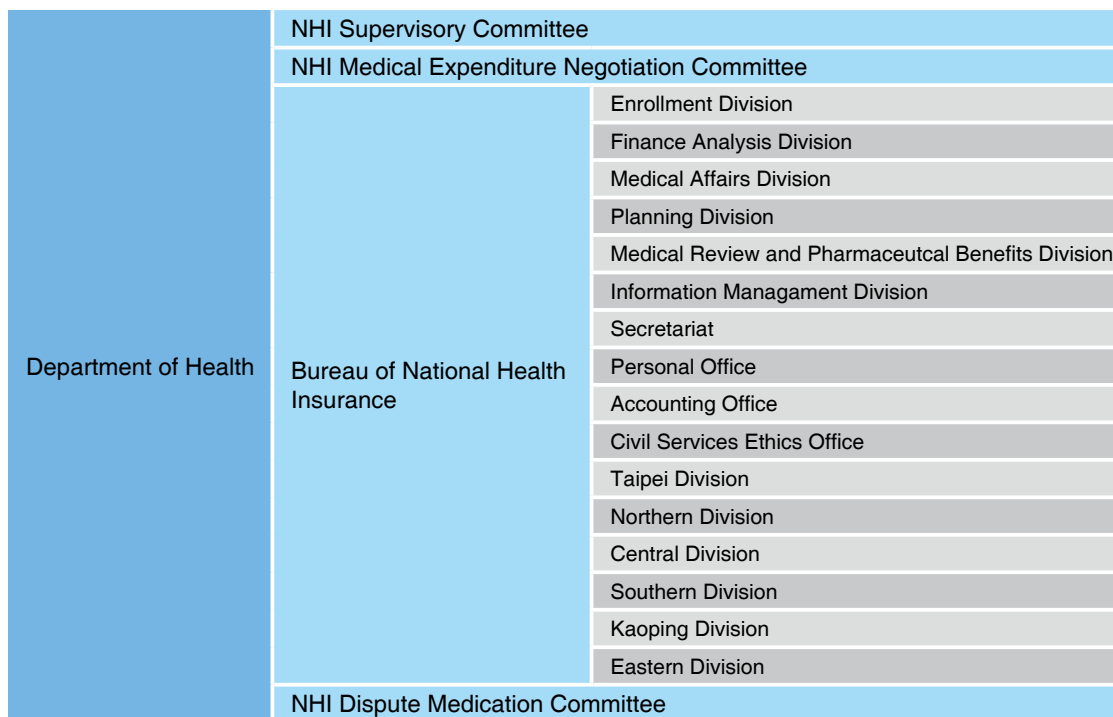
Department of Health

NHI Supervisory Committee

NHI Medical Expenditure Negotiation Committee

Bureau of National Health Insurance

Enrollment Division
Finance Analysis Division
Medical Affairs Division
Planning Division
Medical Review and Pharmaceutcal Benefits Division
Information Managament Division
Secretariat
Personal Office
Accounting Office
Civil Services Ethics Office
Taipei Division
Northern Division
Central Division
Southern Division
Kaoping Division
Eastern Division

NHI Dispute Medication Committee